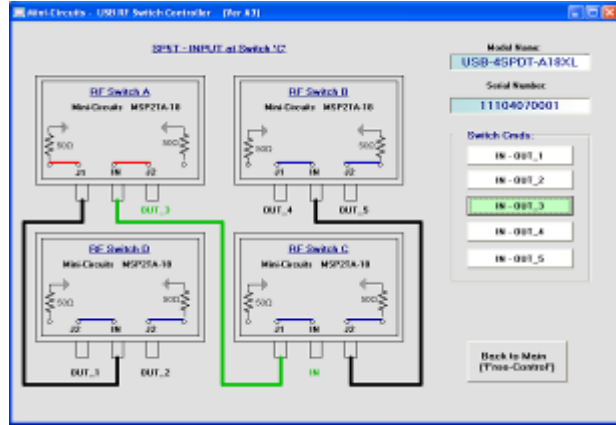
Mini-Circuits - USB RF Switch Controller (Ver A3)

SP5T - INPUT at Switch 'C'

Model Name:
USB-4SPDT-A18XL

Serial Number:
11104070001

Switch Cmds:
IN - OUT_1
IN - OUT_2
IN - OUT_3
IN - OUT_4
IN - OUT_5

RF Switch A
Mini-Circuits MSP2TA-18
50Ω
50Ω
J1 IN J2
OUT_3

RF Switch B
Mini-Circuits MSP2TA-18
50Ω
50Ω
J1 IN J2
OUT_4 OUT_5

RF Switch D
Mini-Circuits MSP2TA-18
50Ω
50Ω
J2 IN J2
OUT_1 OUT_2

RF Switch C
Mini-Circuits MSP2TA-18
50Ω
50Ω
J1 IN J2
IN

Back to Main
('Free-Control')